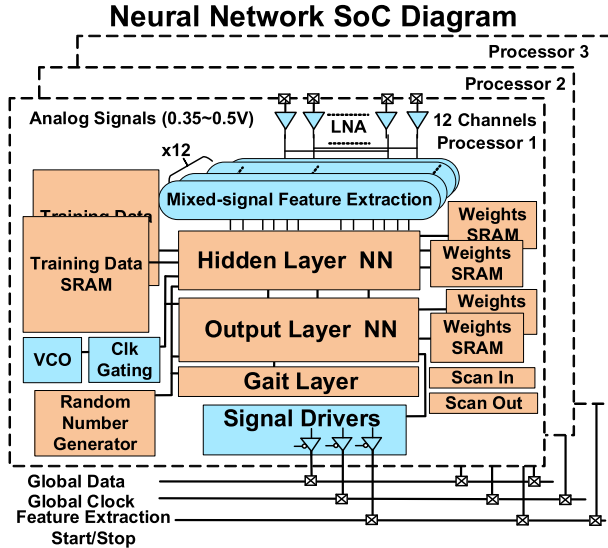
Neural Network SoC Diagram

Processor 3

Processor 2

Analog Signals (0.35~0.5V)

LNA

12 Channels

Processor 1

x12

Mixed-signal Feature Extraction

Training Data

Training Data SRAM

Weights SRAM

Hidden Layer NN

Weights SRAM

Weights

Output Layer NN

Weights SRAM

VCO

Clk Gating

Gait Layer

Scan In

Random Number Generator

Scan Out

Signal Drivers

Global Data

Global Clock

Feature Extraction Start/Stop